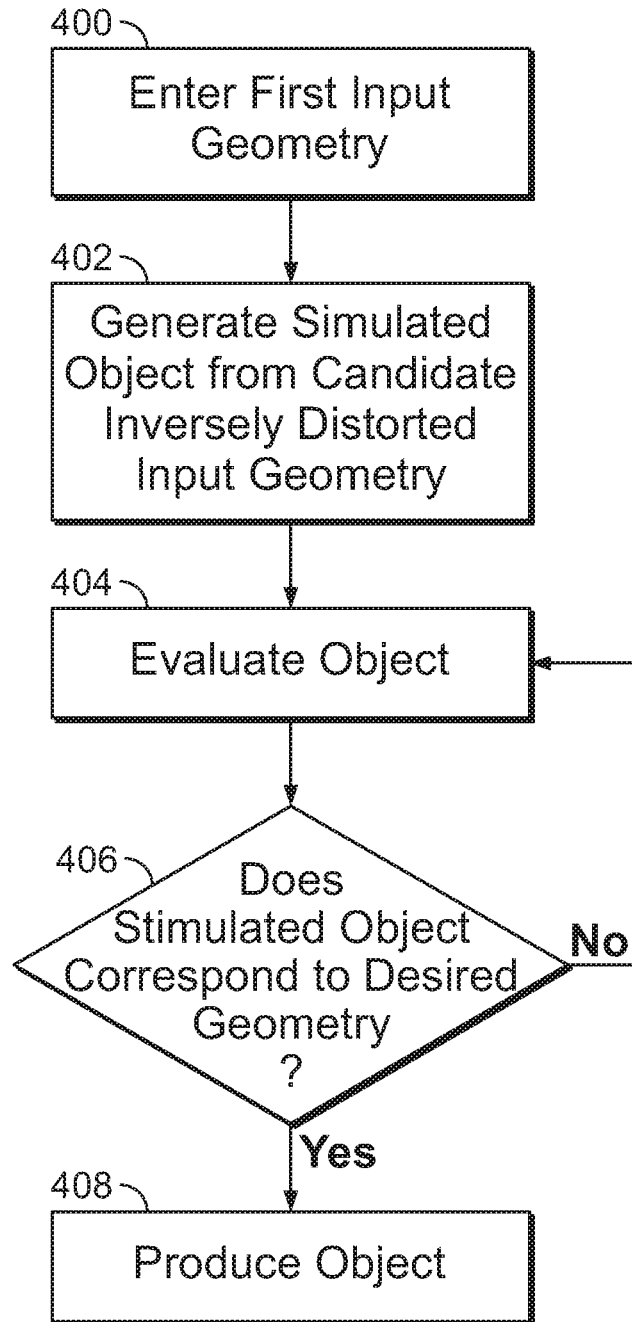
400

Enter First Input Geometry

402

Generate Simulated Object from Candidate Inversely Distorted Input Geometry

404

Evaluate Object

406

Does Stimulated Object Correspond to Desired Geometry ?

No

Yes

408

Produce Object